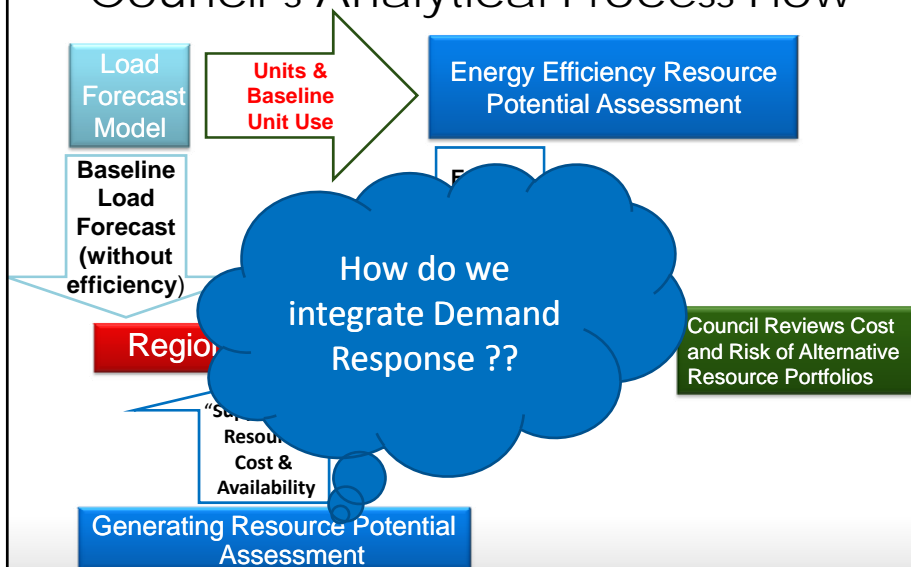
Council's Analytical Process Flow

Load Forecast Model

Units & Baseline Unit Use

Energy Efficiency Resource Potential Assessment

Baseline Load Forecast (without efficiency)

E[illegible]

How do we integrate Demand Response ??

Regio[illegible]

Council Reviews Cost and Risk of Alternative Resource Portfolios

"Su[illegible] Resou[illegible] Cost & Availability

Generating Resource Potential Assessment